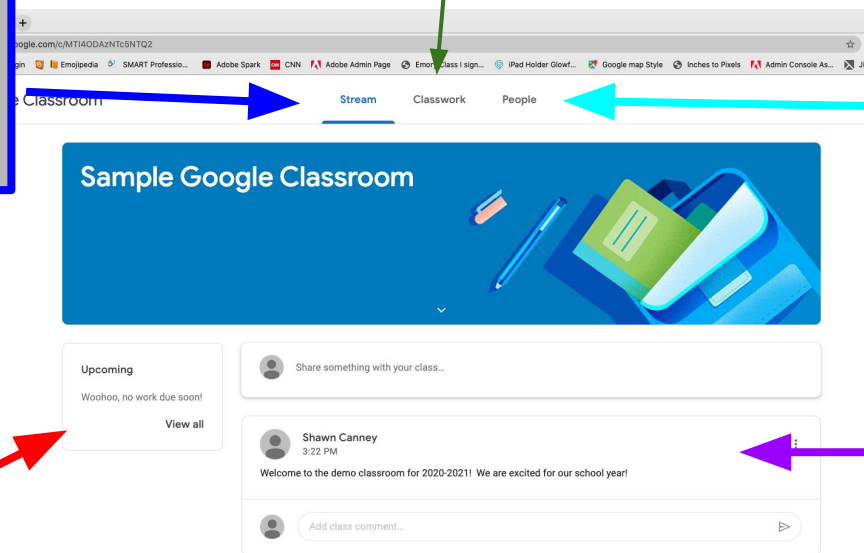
+

oogle.com/c/MTI4ODAzNTc5NTQ2

gin Emojipedia SMART Professio... Adobe Spark CNN Adobe Admin Page Emor Class I sign... iPad Holder Glowf... Google map Style Inches to Pixels Admin Console As...

e Classroom

Stream Classwork People

Sample Google Classroom

Upcoming

Woohoo, no work due soon!

View all

Share something with your class...

Shawn Canney
3:22 PM

Welcome to the demo classroom for 2020-2021! We are excited for our school year!

Add class comment...